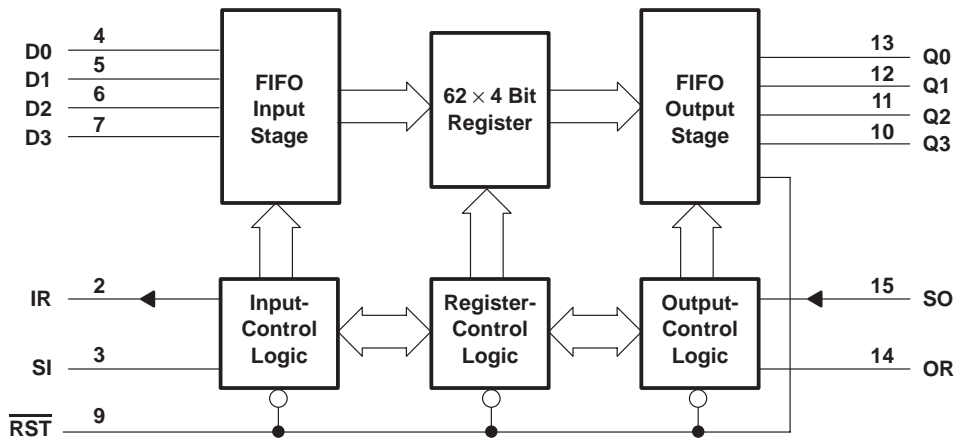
D0 4
D1 5
D2 6
D3 7

FIFO Input Stage

$62 \times 4$ Bit Register

FIFO Output Stage

13 Q0
12 Q1
11 Q2
10 Q3

IR 2
SI 3
$\overline{RST}$ 9

Input-Control Logic

Register-Control Logic

Output-Control Logic

15 SO
14 OR